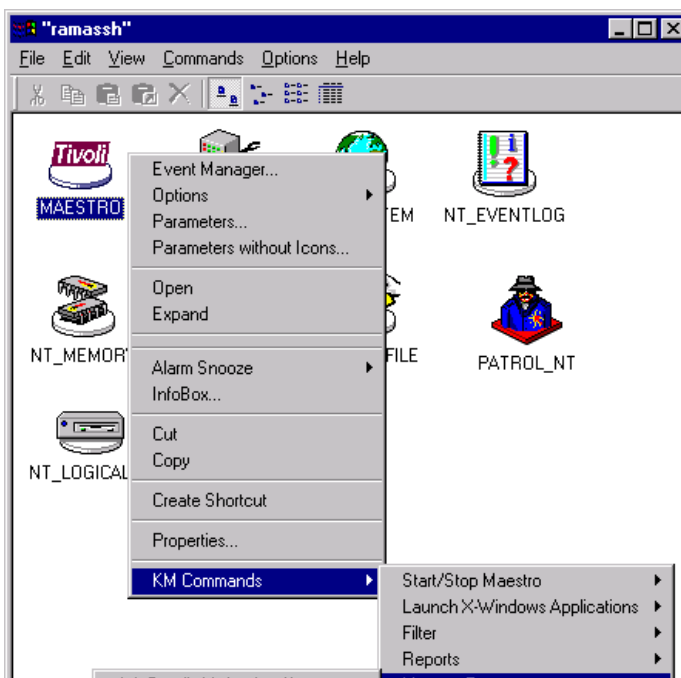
"ramassh"

File Edit View Commands Options Help

Tivoli
MAESTRO

Event Manager...
Options
Parameters...
Parameters without Icons...
Open
Expand
Alarm Snooze
InfoBox...
Cut
Copy
Create Shortcut
Properties...
KM Commands

TEM
NT_EVENTLOG
NT_MEMOR
FILE
PATROL_NT
NT_LOGICAL

Start/Stop Maestro
Launch X-Windows Applications
Filter
Reports
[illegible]